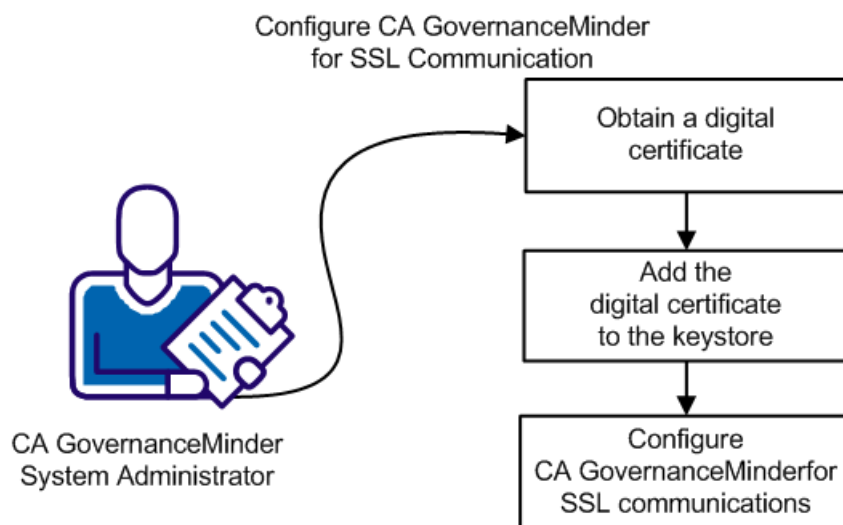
Configure CA GovernanceMinder for SSL Communication

Obtain a digital certificate

Add the digital certificate to the keystore

Configure CA GovernanceMinderfor SSL communications

CA GovernanceMinder System Administrator